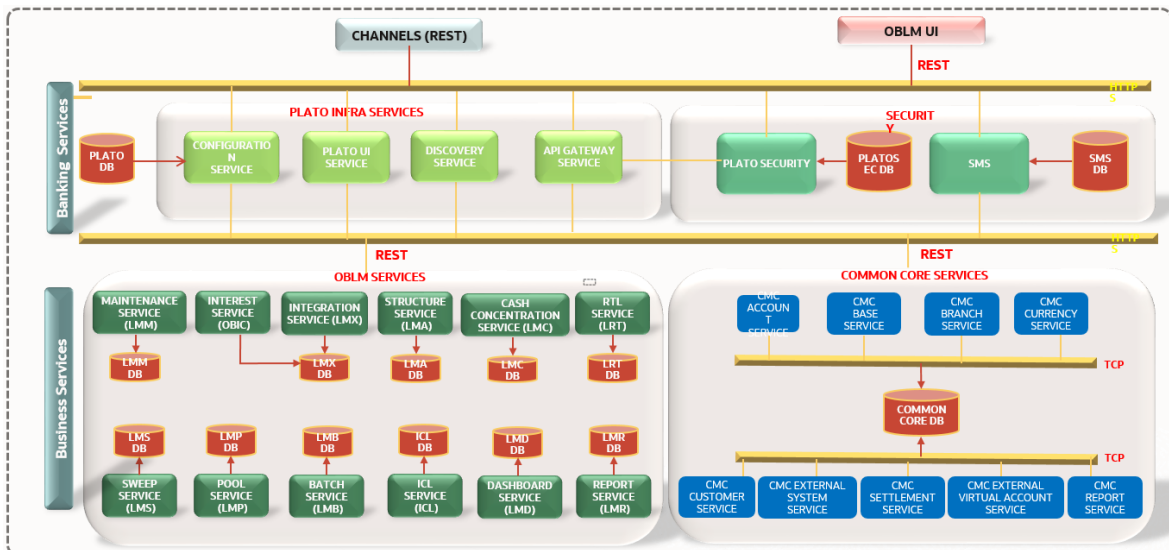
CHANNELS (REST)

OBLM UI

REST

HTTPS

Banking Services

PLATO INFRA SERVICES

PLATO DB

CONFIGURATION SERVICE

PLATO UI SERVICE

DISCOVERY SERVICE

API GATEWAY SERVICE

SECURITY

PLATO SECURITY

PLATOS EC DB

SMS

SMS DB

REST

REST

HTTPS

Business Services

OBLM SERVICES

MAINTENANCE SERVICE (LMM)

INTEREST SERVICE (OBIC)

INTEGRATION SERVICE (LMX)

STRUCTURE SERVICE (LMA)

CASH CONCENTRATION SERVICE (LMC)

RTL SERVICE (LRT)

LMM DB

LMX DB

LMA DB

LMC DB

LRT DB

LMS DB

LMP DB

LMB DB

ICL DB

LMD DB

LMR DB

SWEEP SERVICE (LMS)

POOL SERVICE (LMP)

BATCH SERVICE (LMB)

ICL SERVICE (ICL)

DASHBOARD SERVICE (LMD)

REPORT SERVICE (LMR)

COMMON CORE SERVICES

CMC ACCOUNT SERVICE

CMC BASE SERVICE

CMC BRANCH SERVICE

CMC CURRENCY SERVICE

TCP

COMMON CORE DB

TCP

CMC CUSTOMER SERVICE

CMC EXTERNAL SYSTEM SERVICE

CMC SETTLEMENT SERVICE

CMC EXTERNAL VIRTUAL ACCOUNT SERVICE

CMC REPORT SERVICE